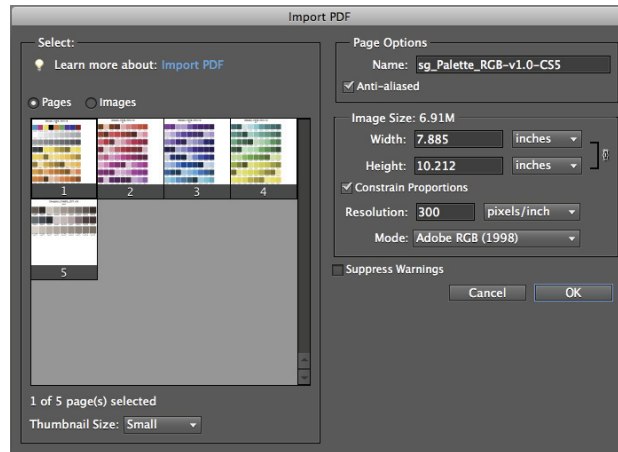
Import PDF

Select:

Learn more about: Import PDF

Pages Images

1 2 3 4

5

1 of 5 page(s) selected

Thumbnail Size: Small

Page Options

Name: sg_Palette_RGB-v1.0-CS5

Anti-aliased

Image Size: 6.91M

Width: 7.885 inches

Height: 10.212 inches

Constrain Proportions

Resolution: 300 pixels/inch

Mode: Adobe RGB (1998)

Suppress Warnings

Cancel OK